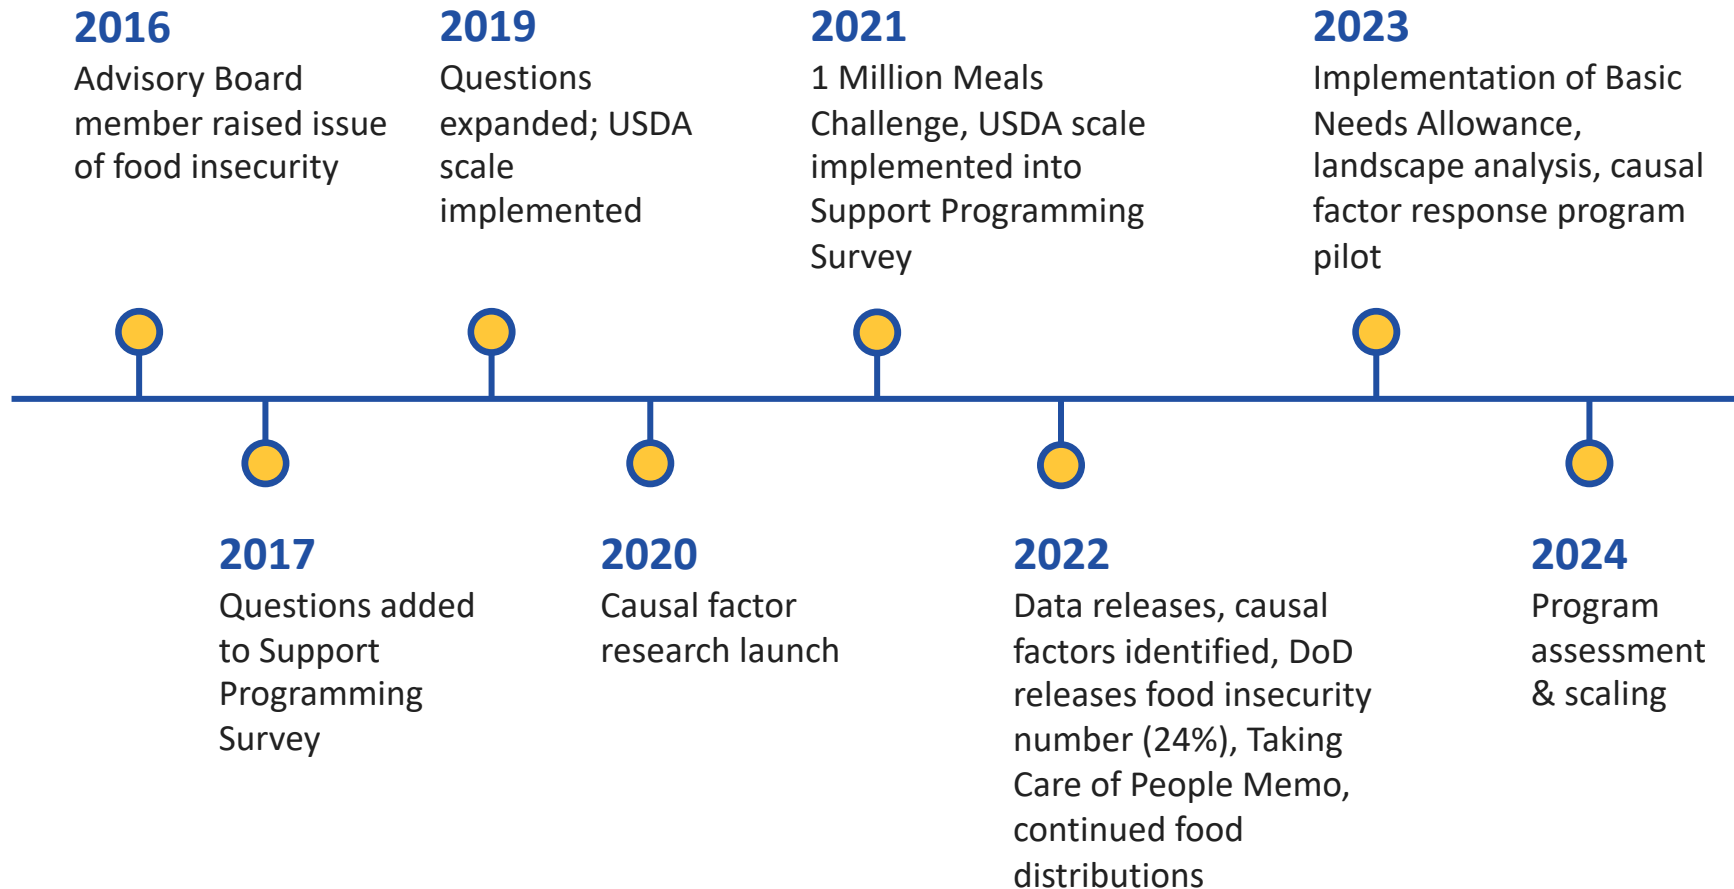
2016
Advisory Board member raised issue of food insecurity

2017
Questions added to Support Programming Survey

2019
Questions expanded; USDA scale implemented

2020
Causal factor research launch

2021
1 Million Meals Challenge, USDA scale implemented into Support Programming Survey

2022
Data releases, causal factors identified, DoD releases food insecurity number (24%), Taking Care of People Memo, continued food distributions

2023
Implementation of Basic Needs Allowance, landscape analysis, causal factor response program pilot

2024
Program assessment & scaling